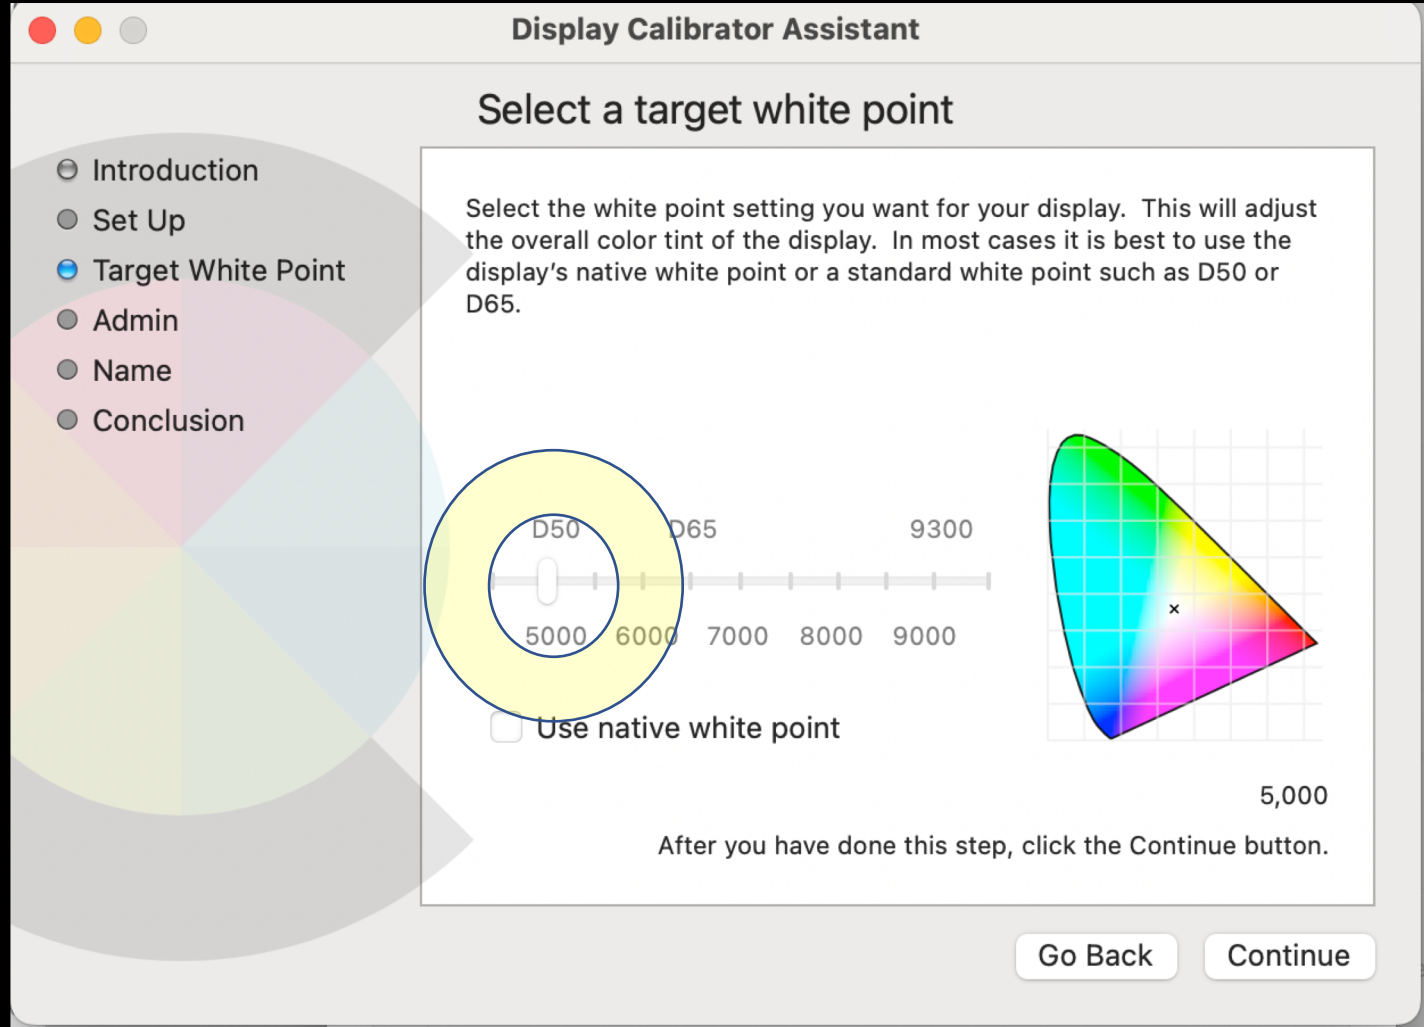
Display Calibrator Assistant

Select a target white point

Introduction
Set Up
Target White Point
Admin
Name
Conclusion

Select the white point setting you want for your display. This will adjust the overall color tint of the display. In most cases it is best to use the display's native white point or a standard white point such as D50 or D65.

D50
D65
9300

5000
6000
7000
8000
9000

Use native white point

×

5,000

After you have done this step, click the Continue button.

Go Back
Continue